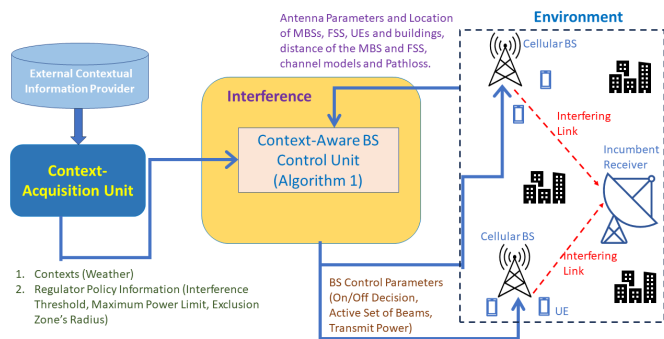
Antenna Parameters and Location of MBSs, FSS, UEs and buildings, distance of the MBS and FSS, channel models and Pathloss.

Environment

External Contextual Information Provider

Interference

Context-Aware BS Control Unit (Algorithm 1)

Context-Acquisition Unit

Cellular BS

Interfering Link

Incumbent Receiver

Cellular BS

Interfering Link

UE

1. Contexts (Weather)
2. Regulator Policy Information (Interference Threshold, Maximum Power Limit, Exclusion Zone's Radius)

BS Control Parameters (On/Off Decision, Active Set of Beams, Transmit Power)